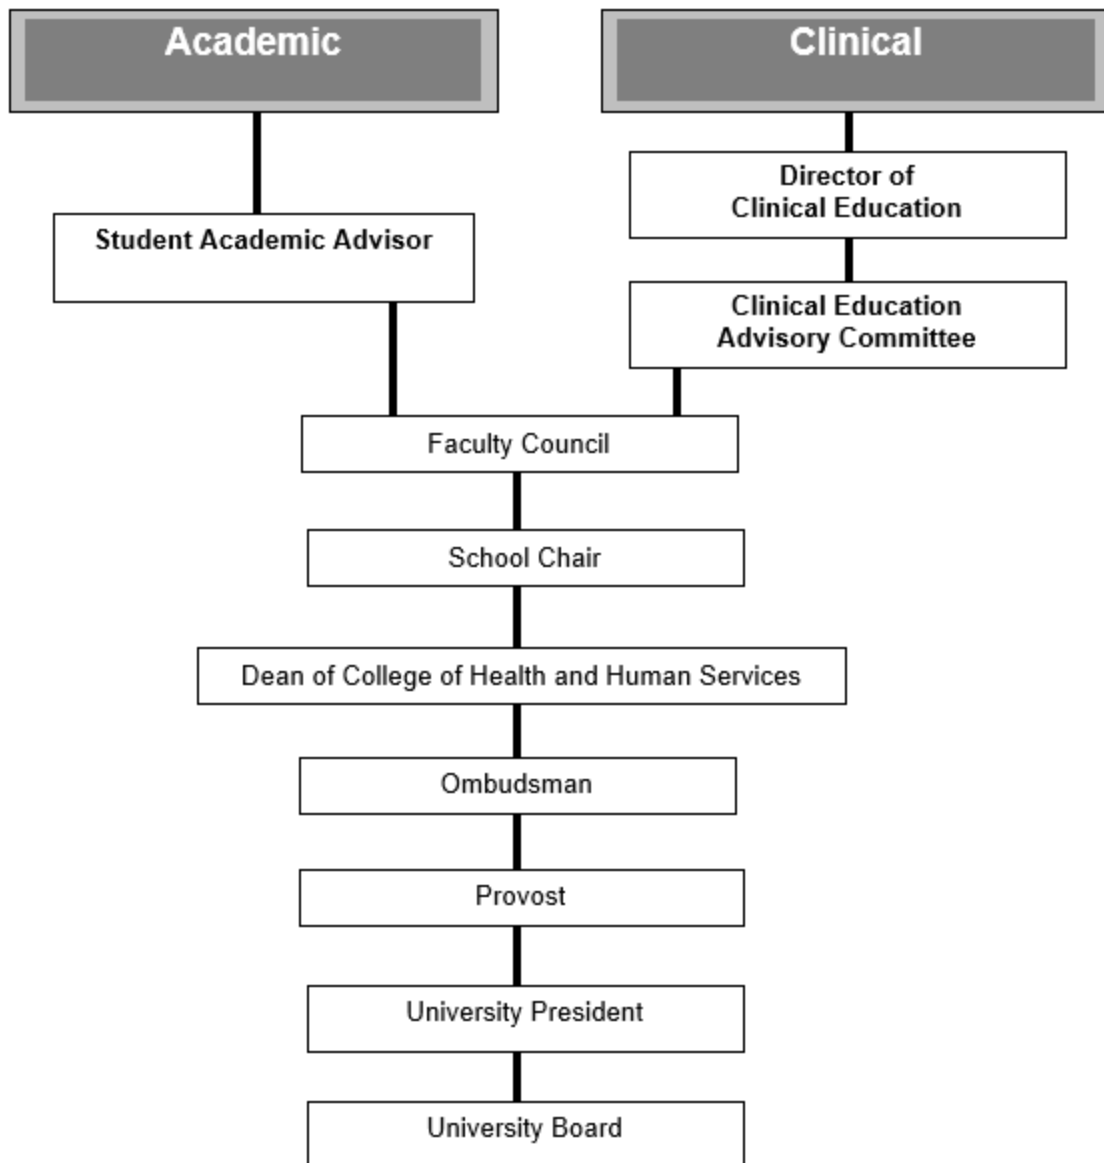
Academic

Clinical

Student Academic Advisor

Director of Clinical Education

Clinical Education Advisory Committee

Faculty Council

School Chair

Dean of College of Health and Human Services

Ombudsman

Provost

University President

University Board